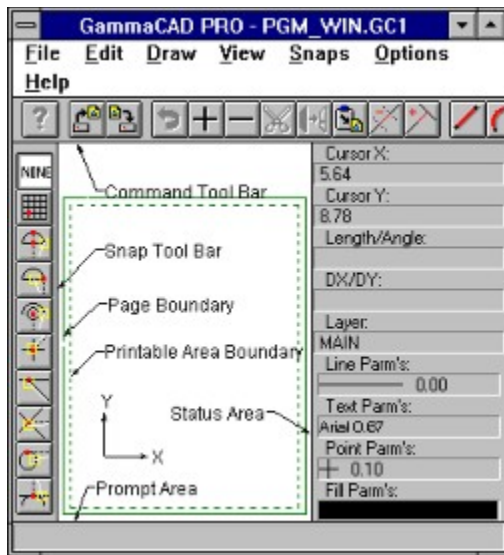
GammaCAD PRO - PGM_WIN.GC1

File Edit Draw View Snaps Options Help

?

NINE

Command Tool Bar

Snap Tool Bar

Page Boundary

Printable Area Boundary

Y

X

Status Area

Prompt Area

Cursor X:
5.64
Cursor Y:
8.78
Length/Angle:

DX/DY:

Layer:
MAIN
Line Parm's:
0.00
Text Parm's:
Arial 0.67
Point Parm's:
0.10
Fill Parm's: